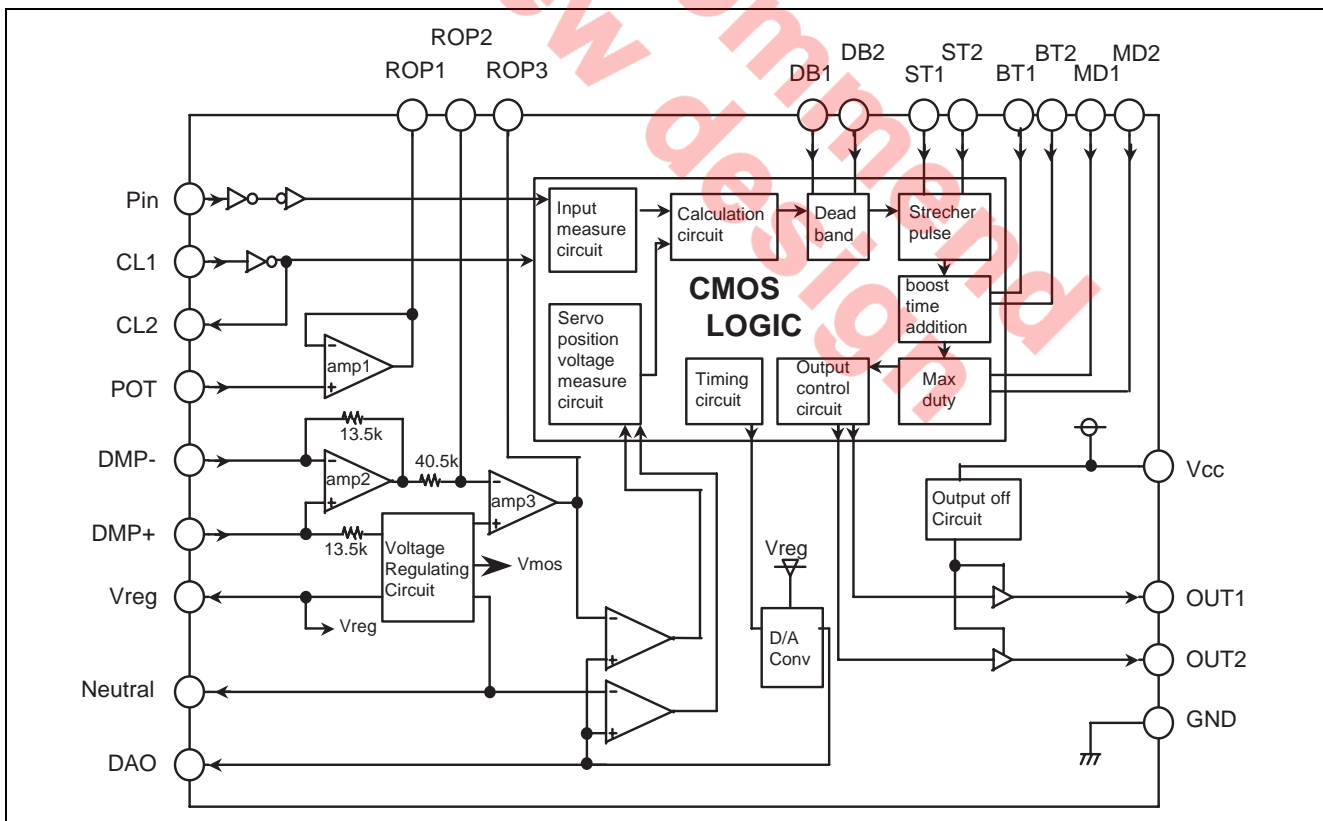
ROP2
ROP1
ROP3
DB1
DB2
ST1
ST2
BT1
BT2
MD1
MD2

Pin
CL1
CL2
POT
DMP-
DMP+
Vreg
Neutral
DAO

Input measure circuit
Calculation circuit
Dead band
Strecher pulse
boost time addition
CMOS LOGIC
Servo position voltage measure circuit
Timing circuit
Output control circuit
Max duty

amp1
13.5k
amp2
40.5k
amp3
13.5k
Voltage Regulating Circuit
Vmos
Vreg
Vreg
D/A Conv
Output off Circuit

Vcc
OUT1
OUT2
GND

ew design
ommend